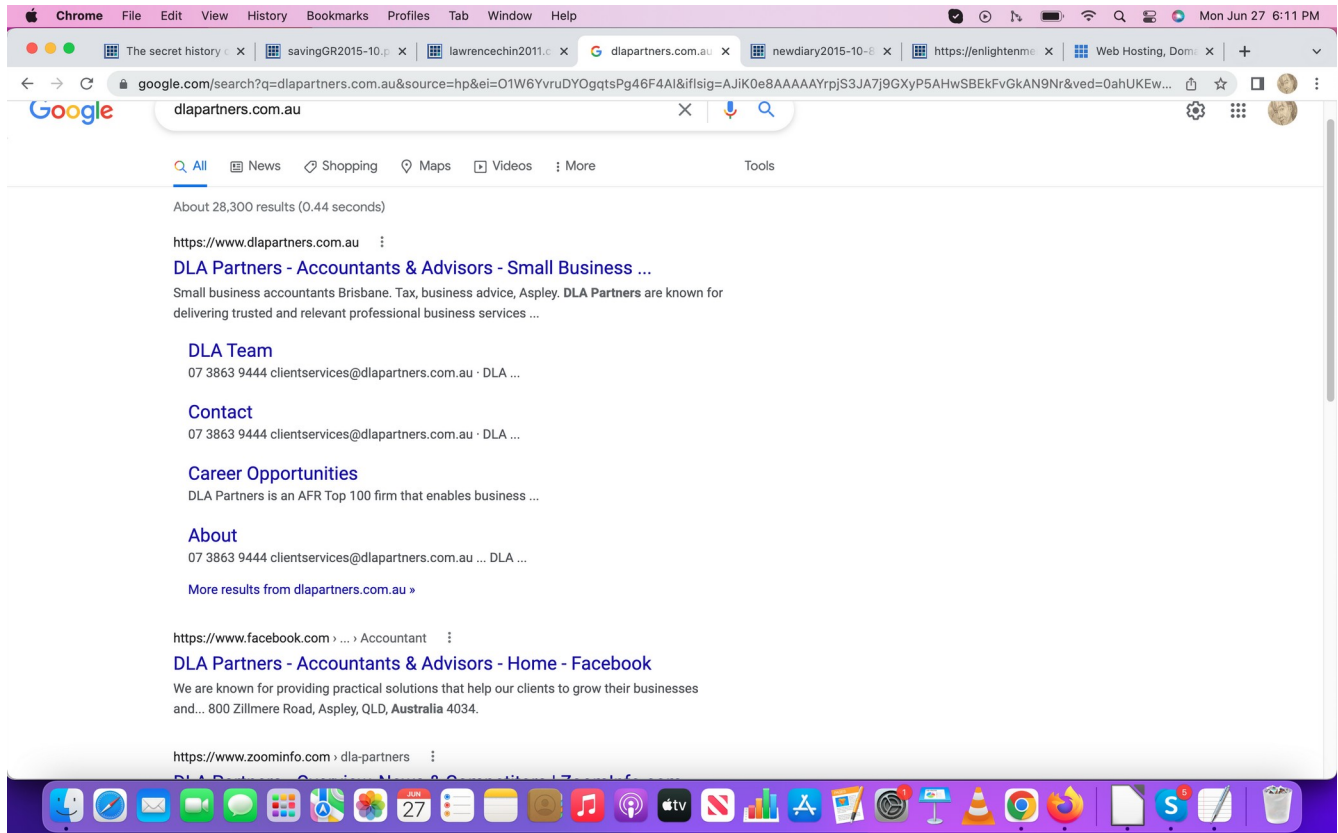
Chrome File Edit View History Bookmarks Profiles Tab Window Help

Mon Jun 27 6:11 PM

The secret history c × | savingGR2015-10.p × | lawrencechin2011.c × | dlapartners.com.au × | newdiary2015-10-8 × | https://enlightenme × | Web Hosting, Doma × | +

google.com/search?q=dlapartners.com.au&source=hp&ei=O1W6YvruDYOgqtsPg46F4AI&iflsig=AJiK0e8AAAAAYrpjS3JA7j9GXyP5AHwSBEkFvGkAN9Nr&ved=0ahUKEw...

Google

dlapartners.com.au

All News Shopping Maps Videos More Tools

About 28,300 results (0.44 seconds)

https://www.dlapartners.com.au

DLA Partners - Accountants & Advisors - Small Business ...

Small business accountants Brisbane. Tax, business advice, Aspley. DLA Partners are known for delivering trusted and relevant professional business services ...

DLA Team

07 3863 9444 clientservices@dlapartners.com.au · DLA ...

Contact

07 3863 9444 clientservices@dlapartners.com.au · DLA ...

Career Opportunities

DLA Partners is an AFR Top 100 firm that enables business ...

About

07 3863 9444 clientservices@dlapartners.com.au ... DLA ...

More results from dlapartners.com.au »

https://www.facebook.com › ... › Accountant

DLA Partners - Accountants & Advisors - Home - Facebook

We are known for providing practical solutions that help our clients to grow their businesses and... 800 Zillmere Road, Aspley, QLD, Australia 4034.

https://www.zoominfo.com › dla-partners

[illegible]

JUN 27 tv 1 5